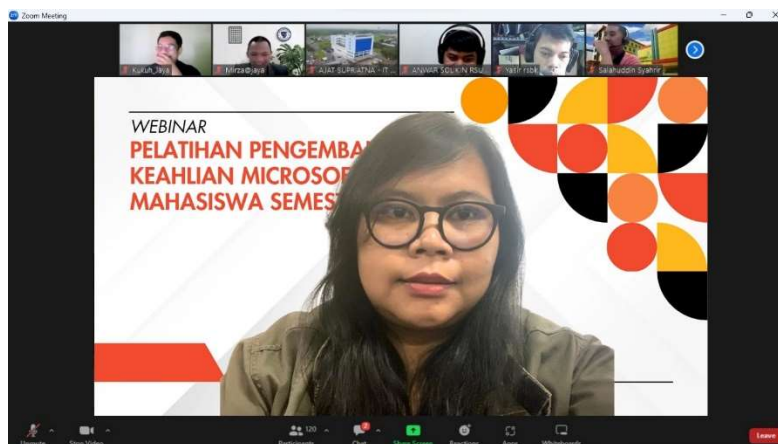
Zoom Meeting

Kukuh_Jaya
Mirza@jaya
AJAT SUPRIATNA - IT ...
ANWAR SOLKIN RSU...
yasir rizki
Salahuddin Syahrir...

WEBINAR
PELATIHAN PENGEMBA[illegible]
KEAHLIAN MICROSO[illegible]
MAHASISWA SEMES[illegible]

Unmute
Stop Video
120
Participants
Chat
Share Screen
Reactions
Apps
Whiteboards
Leave